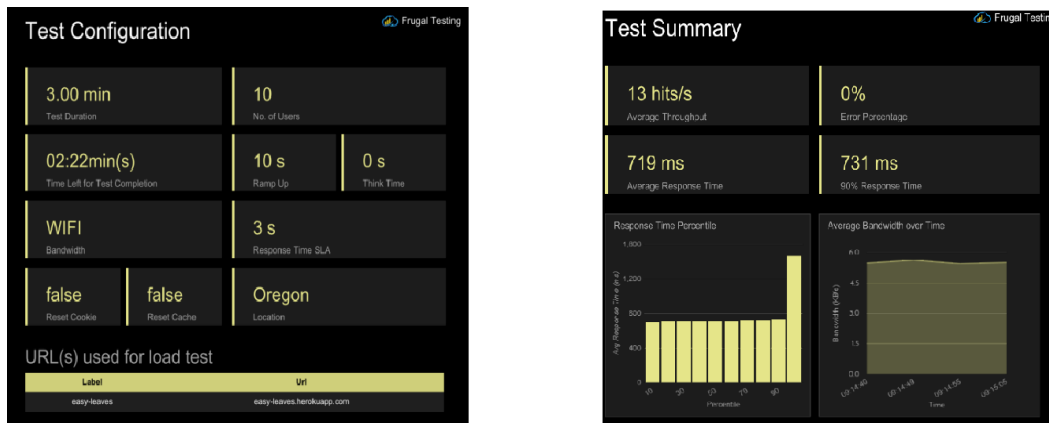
Test Configuration

Frugal Testing

3.00 min
Test Duration

10
No. of Users

02:22min(s)
Time Left for Test Completion

10 s
Ramp Up

0 s
Think Time

WIFI
Bandwidth

3 s
Response Time SLA

false
Reset Cookie

false
Reset Cache

Oregon
Location

URL(s) used for load test

| Label | Url |
|---|---|
| easy-leaves | easy-leaves.herokuapp.com |

Test Summary

Frugal Testing

13 hits/s
Average Throughput

0%
Error Percentage

719 ms
Average Response Time

731 ms
90% Response Time

Response Time Percentile

1,600
1,200
800
400
0

Avg Response Time (ms)

10 30 50 70 90
Percentile

Average Bandwidth over Time

6.0
4.5
3.0
1.5
0

Bandwidth (KB/s)

09:14:40 09:14:49 09:14:55 09:15:05
Time